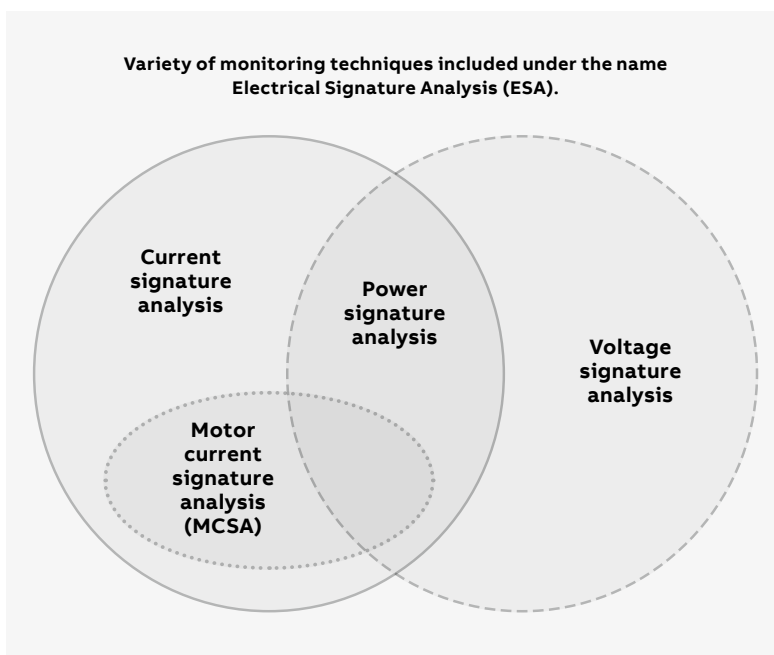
Variety of monitoring techniques included under the name Electrical Signature Analysis (ESA).

Current signature analysis

Power signature analysis

Voltage signature analysis

Motor current signature analysis (MCSA)